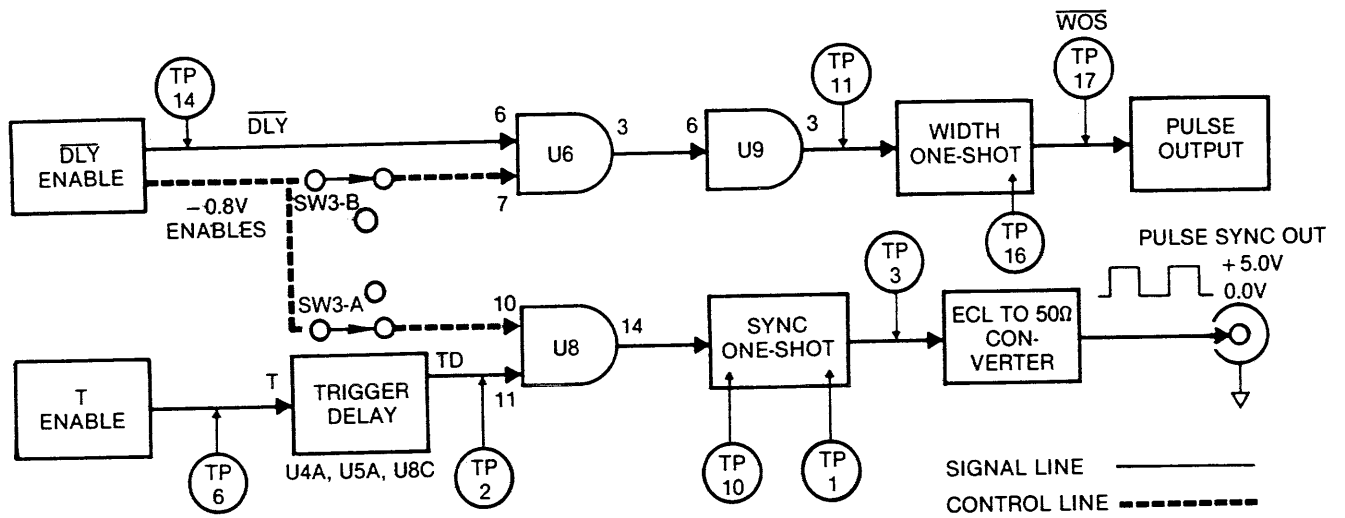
TP 14

$\overline{DLY}$

$\overline{DLY}$ ENABLE

6

7

U6

3

6

U9

3

TP 11

$\overline{WOS}$

TP 17

WIDTH ONE-SHOT

PULSE OUTPUT

TP 16

−0.8V ENABLES

SW3-B

SW3-A

10

11

U8

14

TP 3

SYNC ONE-SHOT

ECL TO 50Ω CON-VERTER

PULSE SYNC OUT

+5.0V

0.0V

T ENABLE

T

TRIGGER DELAY

TD

U4A, U5A, U8C

TP 6

TP 2

TP 10

TP 1

SIGNAL LINE

CONTROL LINE